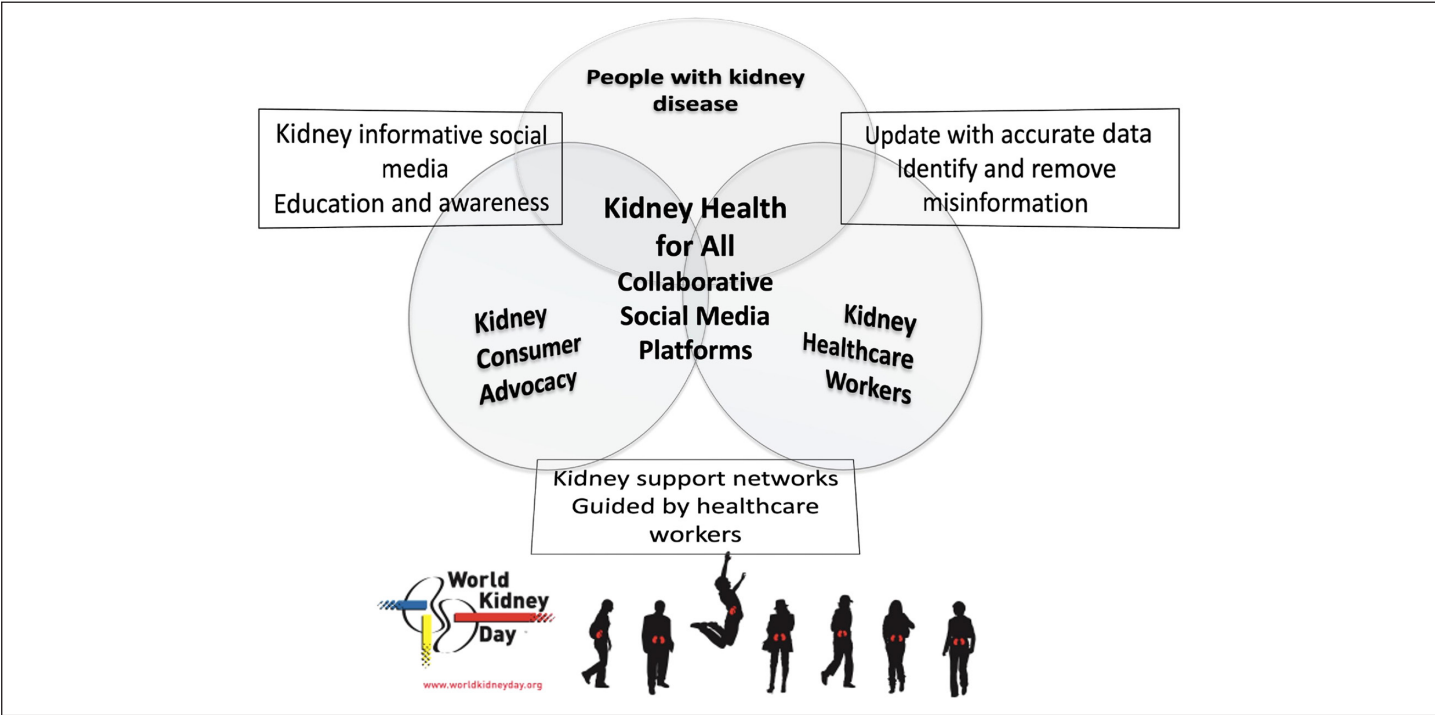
People with kidney disease

Kidney informative social media
Education and awareness

Update with accurate data
Identify and remove misinformation

Kidney Health for All
Collaborative Social Media Platforms

Kidney Consumer Advocacy

Kidney Healthcare Workers

Kidney support networks
Guided by healthcare workers

World Kidney Day

www.worldkidneyday.org